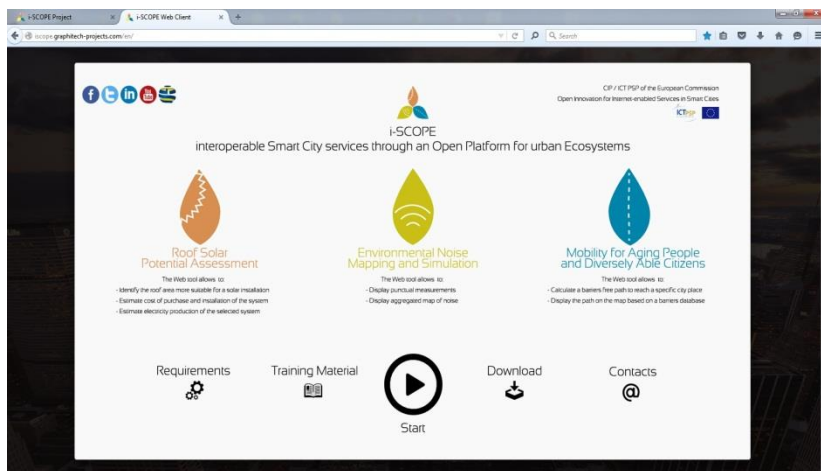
i-SCOPE Project

i-SCOPE Web Client

iscope.graphitech-projects.com/en/

Search

CIP / ICT PSP of the European Commission
Open Innovation for Internet-enabled Services in Smart Cities

i-SCOPE
interoperable Smart City services through an Open Platform for urban Ecosystems

Roof Solar Potential Assessment

The Web tool allows to:
- Identify the roof area more suitable for a solar installation
- Estimate cost of purchase and installation of the system
- Estimate electricity production of the selected system

Environmental Noise Mapping and Simulation

The Web tool allows to:
- Display punctual measurements
- Display aggregated map of noise

Mobility for Aging People and Diversely Able Citizens

The Web tool allows to:
- Calculate a barriers free path to reach a specific city place
- Display the path on the map based on a barriers database

Requirements

Training Material

Start

Download

Contacts